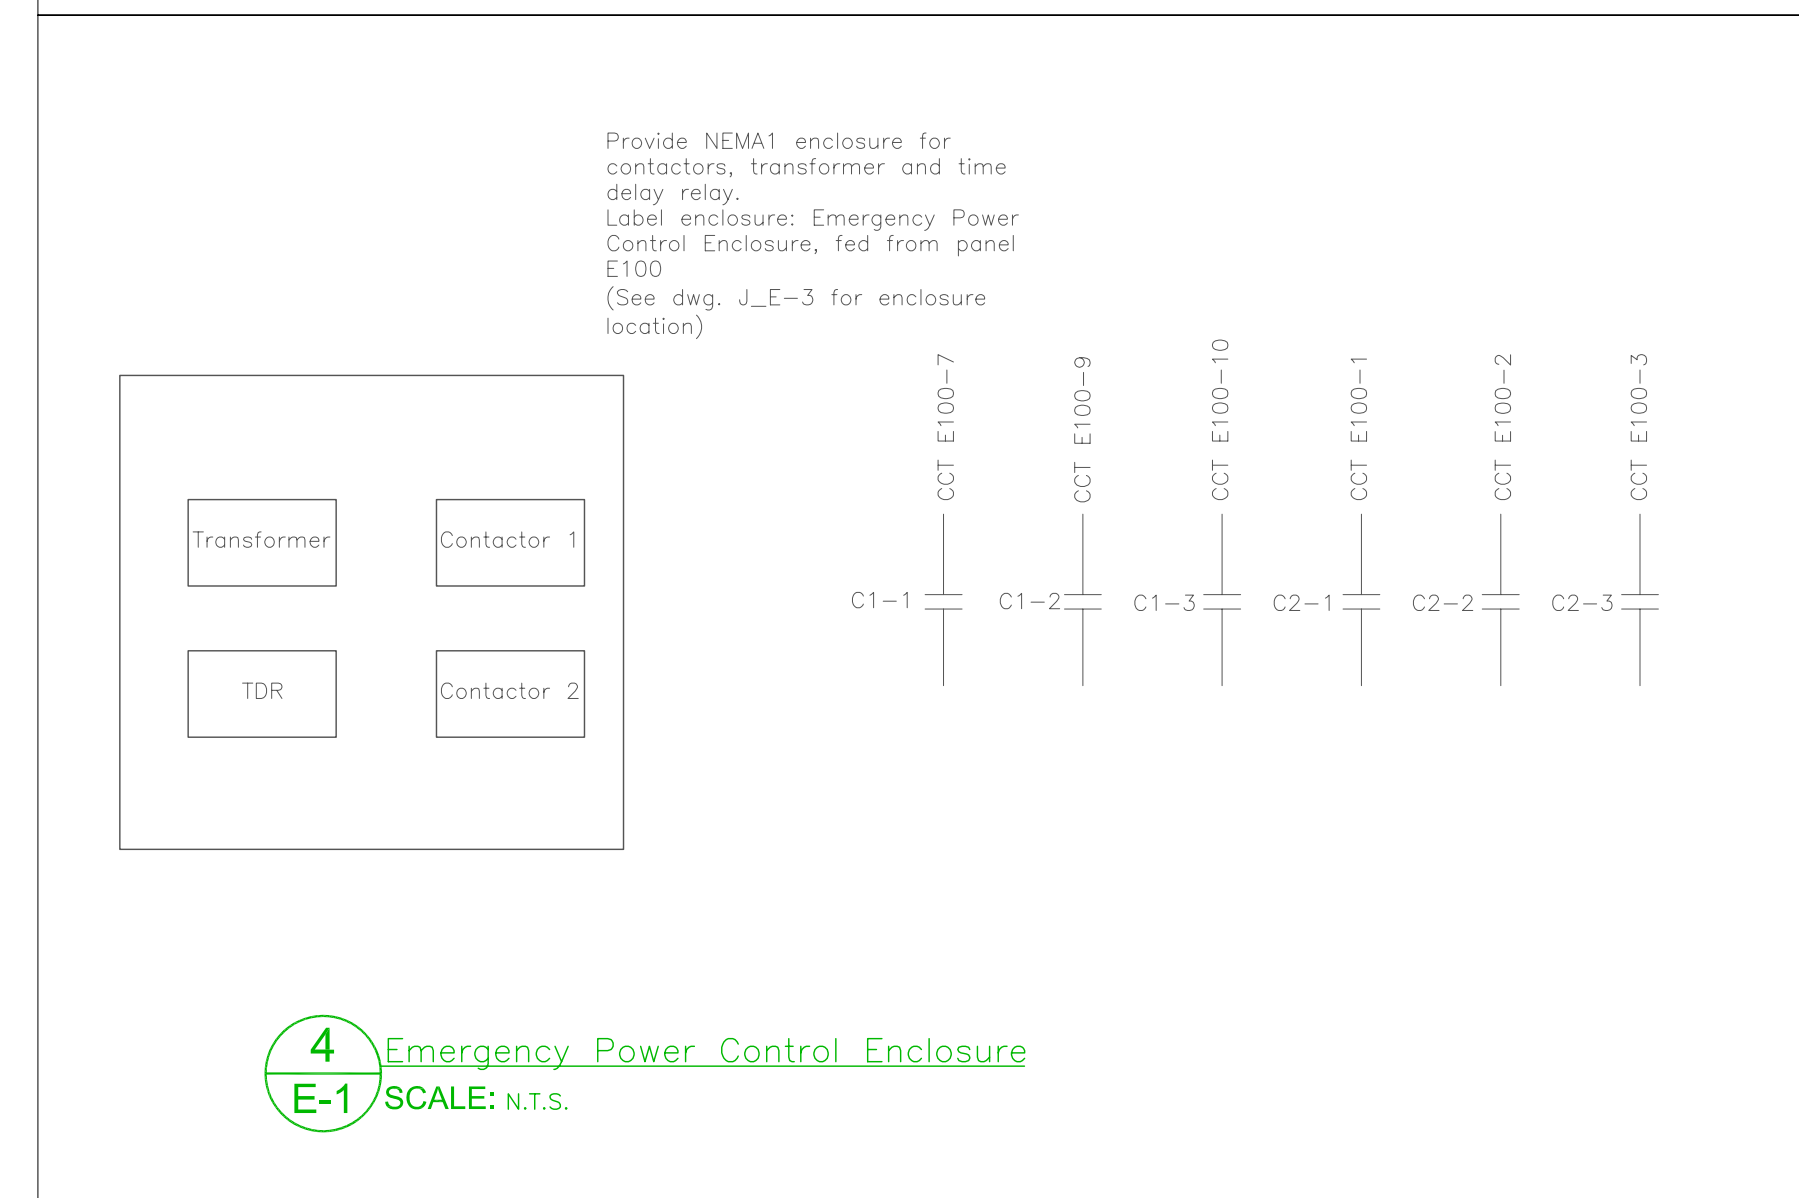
Provide NEMA1 enclosure for contactors, transformer and time delay relay.
Label enclosure: Emergency Power Control Enclosure, fed from panel E100
(See dwg. J_E-3 for enclosure location)

Transformer

Contactor 1

TDR

Contactor 2

CCT E100-7
CCT E100-9
CCT E100-10
CCT E100-1
CCT E100-2
CCT E100-3

C1-1
C1-2
C1-3
C2-1
C2-2
C2-3

4
E-1
Emergency Power Control Enclosure
SCALE: N.T.S.